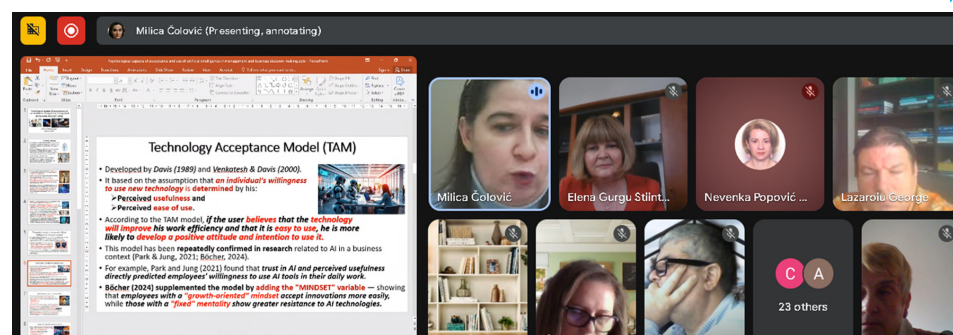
Milica Čolović (Presenting, annotating)

Technology Acceptance Model (TAM)

• Developed by Davis (1989) and Venkatesh & Davis (2000).
• It based on the assumption that an individual's willingness to use new technology is determined by his:
➢Perceived usefulness and
➢Perceived ease of use.
• According to the TAM model, if the user believes that the technology will improve his work efficiency and that it is easy to use, he is more likely to develop a positive attitude and intention to use it.
• This model has been repeatedly confirmed in research related to AI in a business context (Park & Jung, 2021; Böcher, 2024).
• For example, Park and Jung (2021) found that trust in AI and perceived usefulness directly predicted employees' willingness to use AI tools in their daily work.
• Böcher (2024) supplemented the model by adding the "MINDSET" variable — showing that employees with a "growth-oriented" mindset accept innovations more easily, while those with a "fixed" mentality show greater resistance to AI technologies.

Milica Čolović
Elena Gurgu Stiint...
Nevenka Popović ...
Lazaroiu George
C
A
23 others